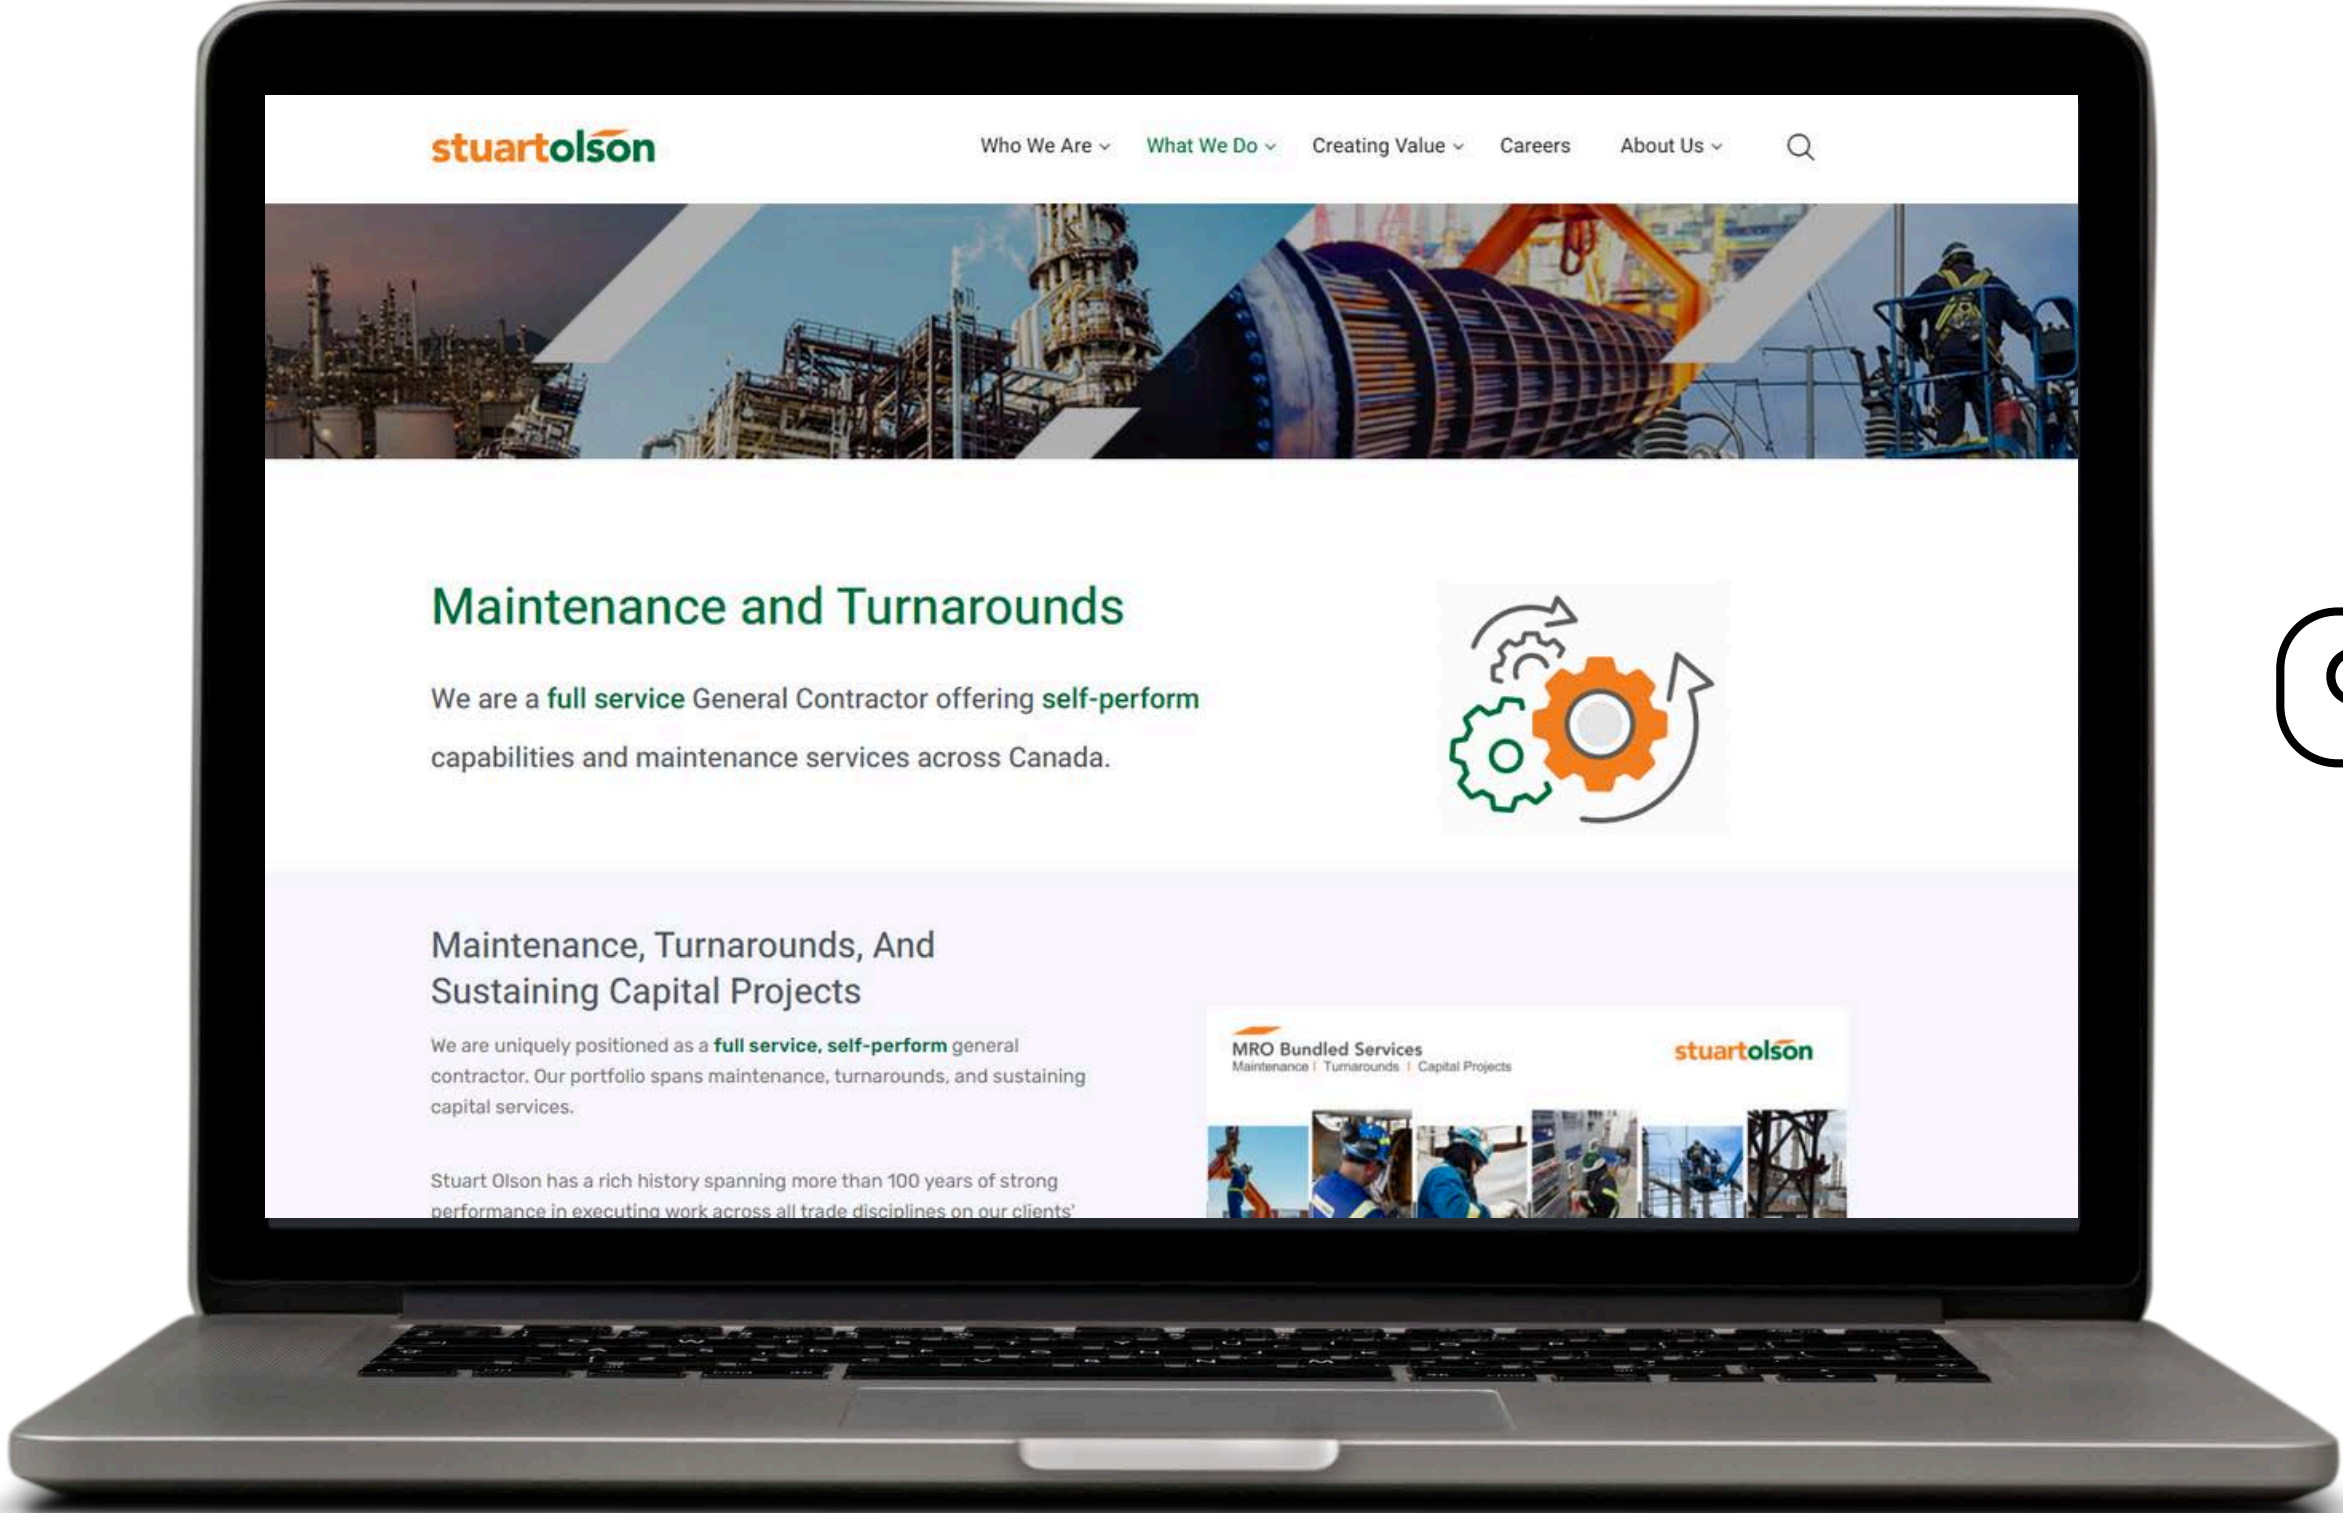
stuartolson

Who We Are What We Do Creating Value Careers About Us

Maintenance and Turnarounds

We are a full service General Contractor offering self-perform capabilities and maintenance services across Canada.

Maintenance, Turnarounds, And Sustaining Capital Projects

We are uniquely positioned as a full service, self-perform general contractor. Our portfolio spans maintenance, turnarounds, and sustaining capital services.

Stuart Olson has a rich history spanning more than 100 years of strong performance in executing work across all trade disciplines on our clients' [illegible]

MRO Bundled Services
Maintenance | Turnarounds | Capital Projects

stuartolson